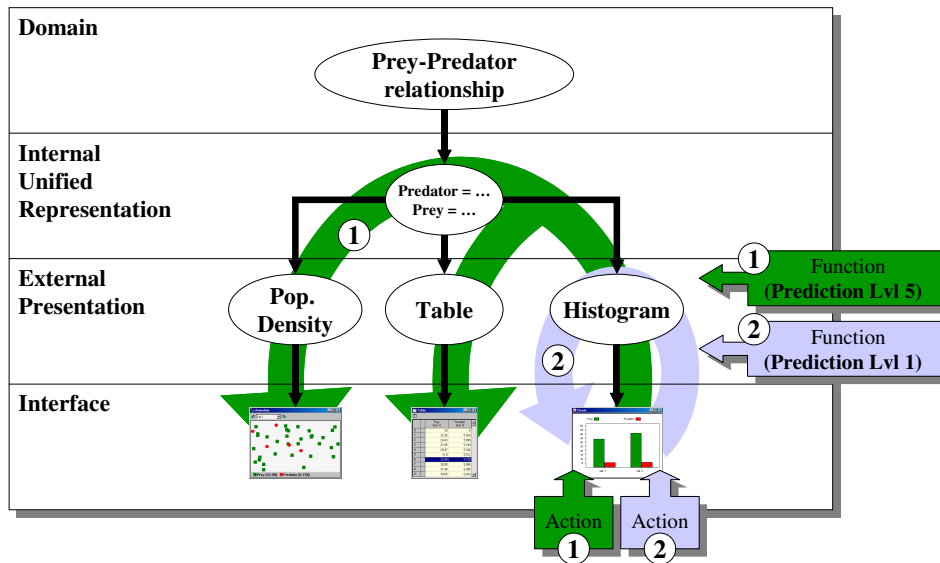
Domain

Prey-Predator relationship

Internal Unified Representation

Predator = …
Prey = …

1

External Presentation

Pop. Density

Table

Histogram

1

Function
(Prediction Lvl 5)

2

Function
(Prediction Lvl 1)

2

Interface

Action
1

Action
2